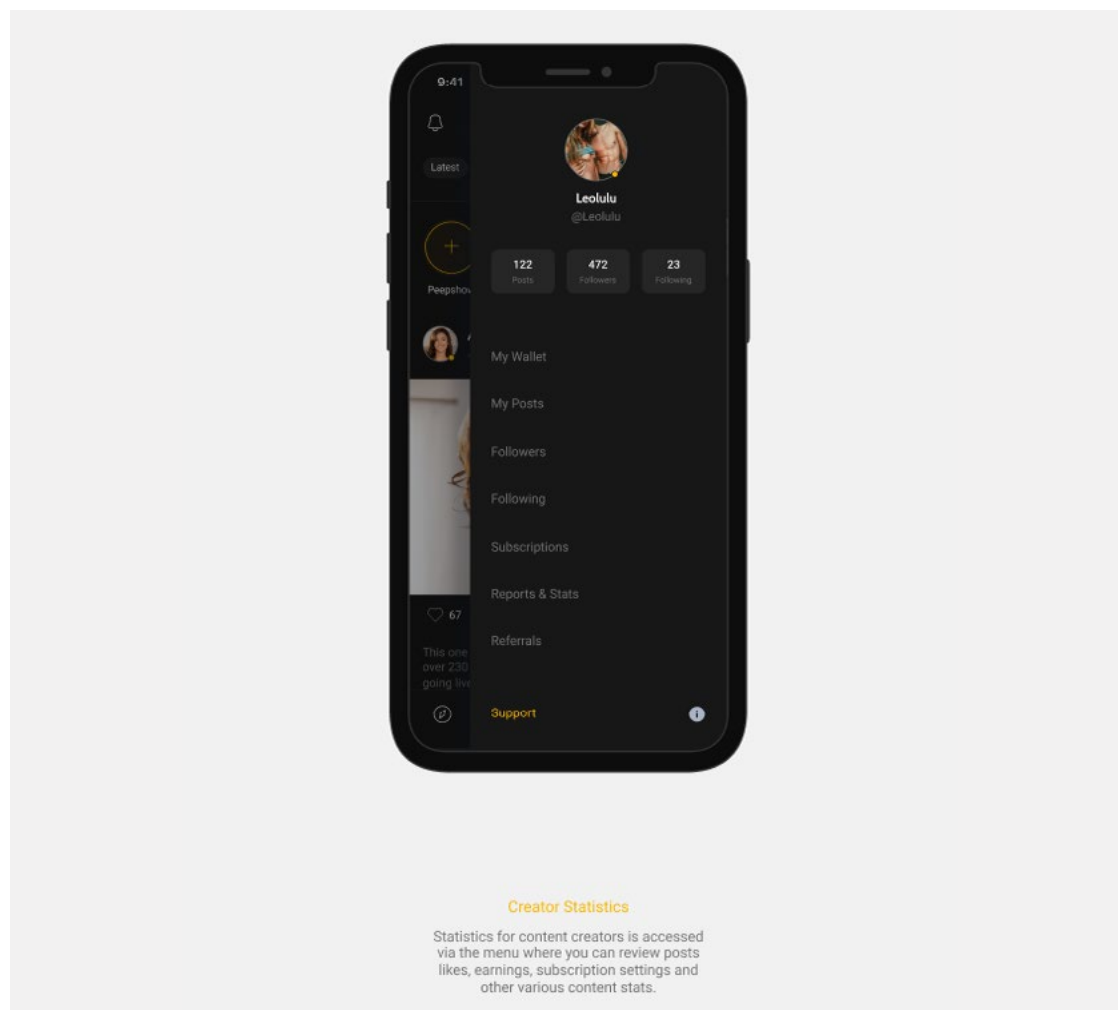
9:41

Latest

Peepshov

67

This one
over 230
going live

Leolulu
@Leolulu

| 122 | 472 | 23 |
|---|---|---|
| Posts | Followers | Following |

My Wallet

My Posts

Followers

Following

Subscriptions

Reports & Stats

Referrals

Support

Creator Statistics

Statistics for content creators is accessed via the menu where you can review posts likes, earnings, subscription settings and other various content stats.